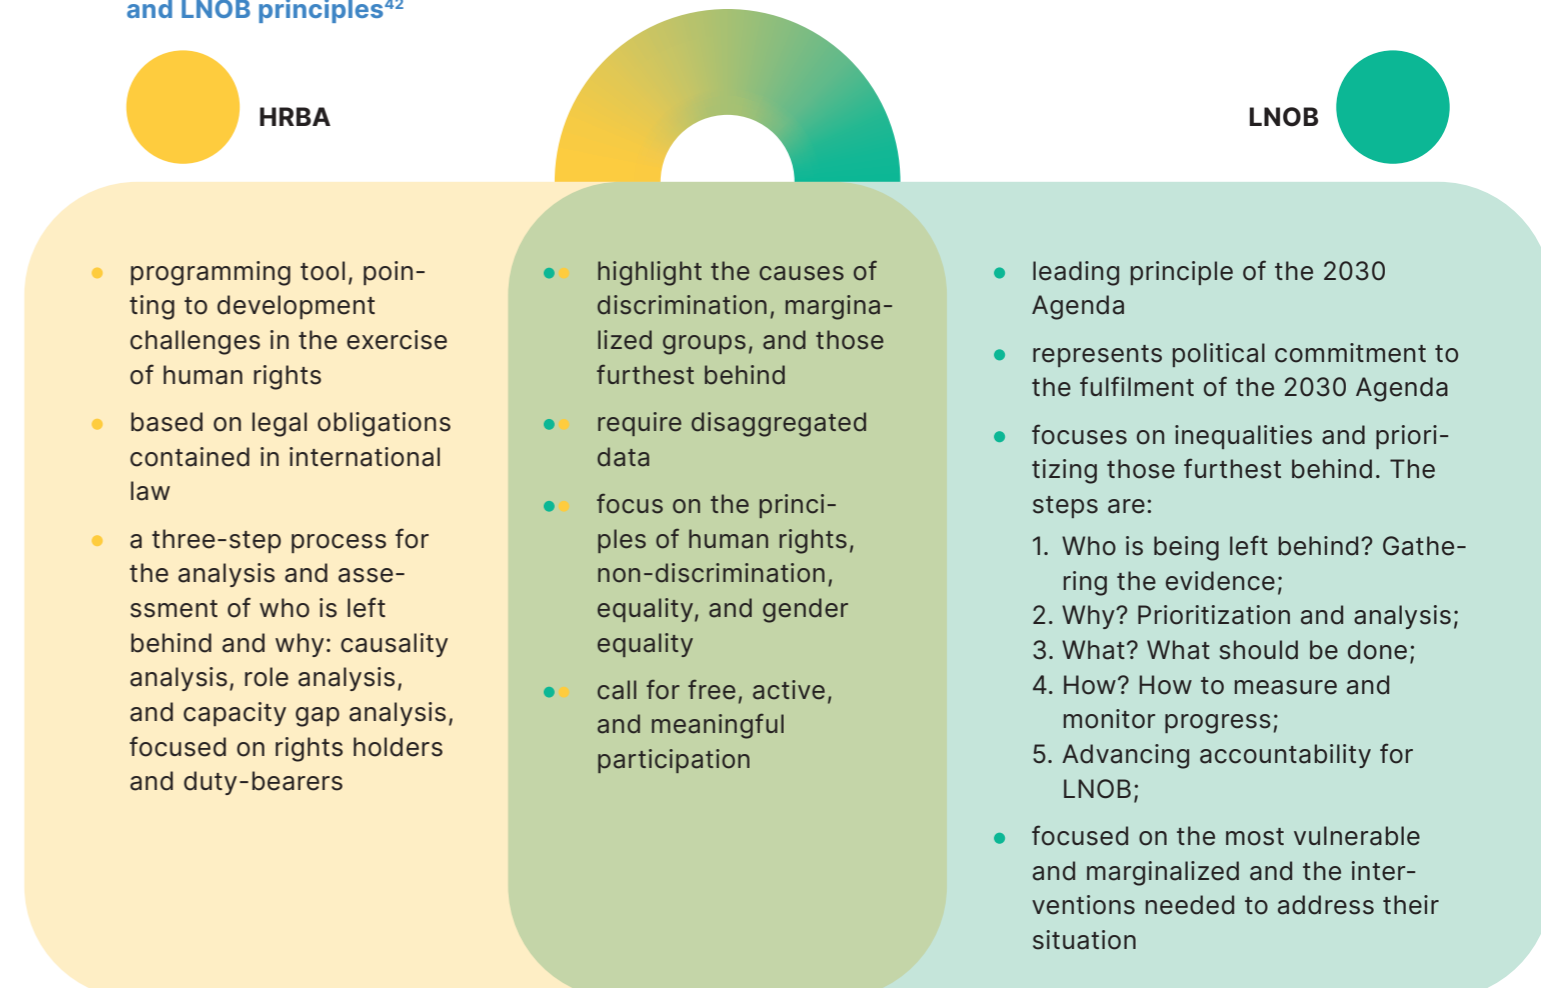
and LNOB principles$^{42}$

HRBA

LNOB

- programming tool, pointing to development challenges in the exercise of human rights
- based on legal obligations contained in international law
- a three-step process for the analysis and assessment of who is left behind and why: causality analysis, role analysis, and capacity gap analysis, focused on rights holders and duty-bearers

- highlight the causes of discrimination, marginalized groups, and those furthest behind
- require disaggregated data
- focus on the principles of human rights, non-discrimination, equality, and gender equality
- call for free, active, and meaningful participation

- leading principle of the 2030 Agenda
- represents political commitment to the fulfilment of the 2030 Agenda
- focuses on inequalities and prioritizing those furthest behind. The steps are:
1. Who is being left behind? Gathering the evidence;
2. Why? Prioritization and analysis;
3. What? What should be done;
4. How? How to measure and monitor progress;
5. Advancing accountability for LNOB;
- focused on the most vulnerable and marginalized and the interventions needed to address their situation